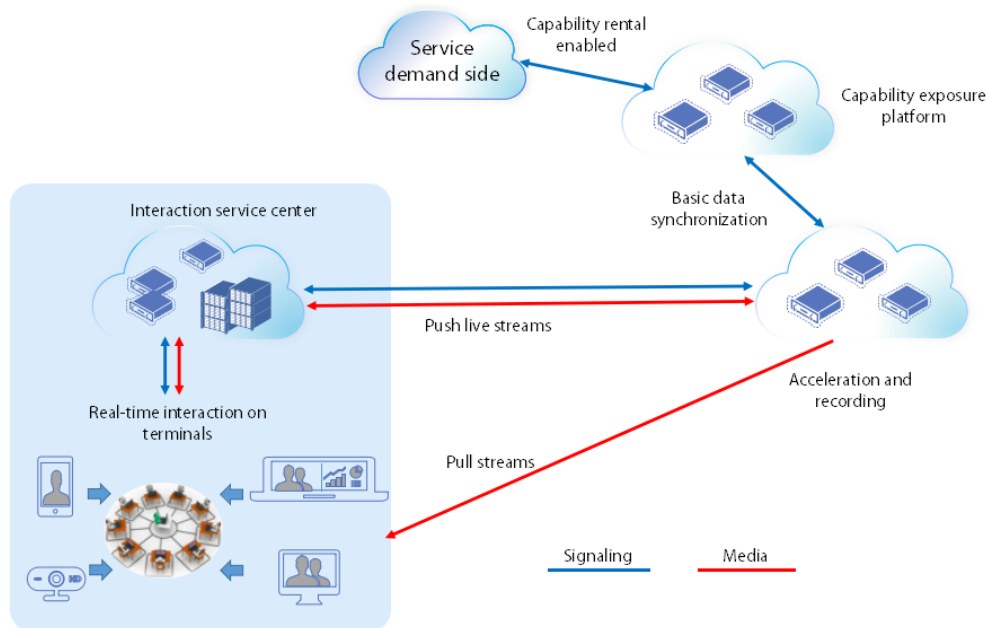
Service demand side

Capability rental enabled

Capability exposure platform

Basic data synchronization

Interaction service center

Push live streams

Real-time interaction on terminals

Acceleration and recording

Pull streams

Signaling

Media